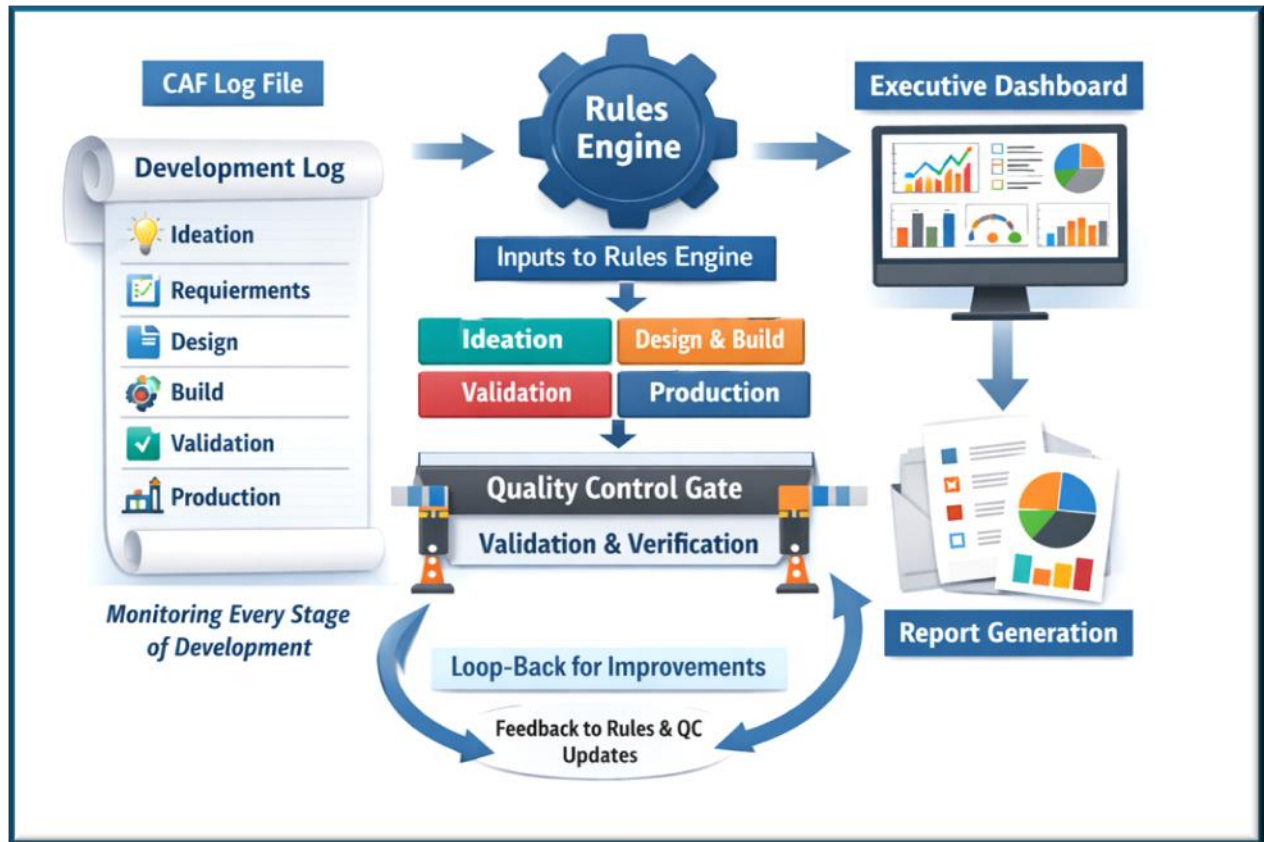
CAF Log File

Development Log

Ideation

Requierments

Design

Build

Validation

Production

Monitoring Every Stage of Development

Rules Engine

Inputs to Rules Engine

Ideation

Design & Build

Validation

Production

Quality Control Gate

Validation & Verification

Loop-Back for Improvements

Feedback to Rules & QC Updates

Executive Dashboard

Report Generation